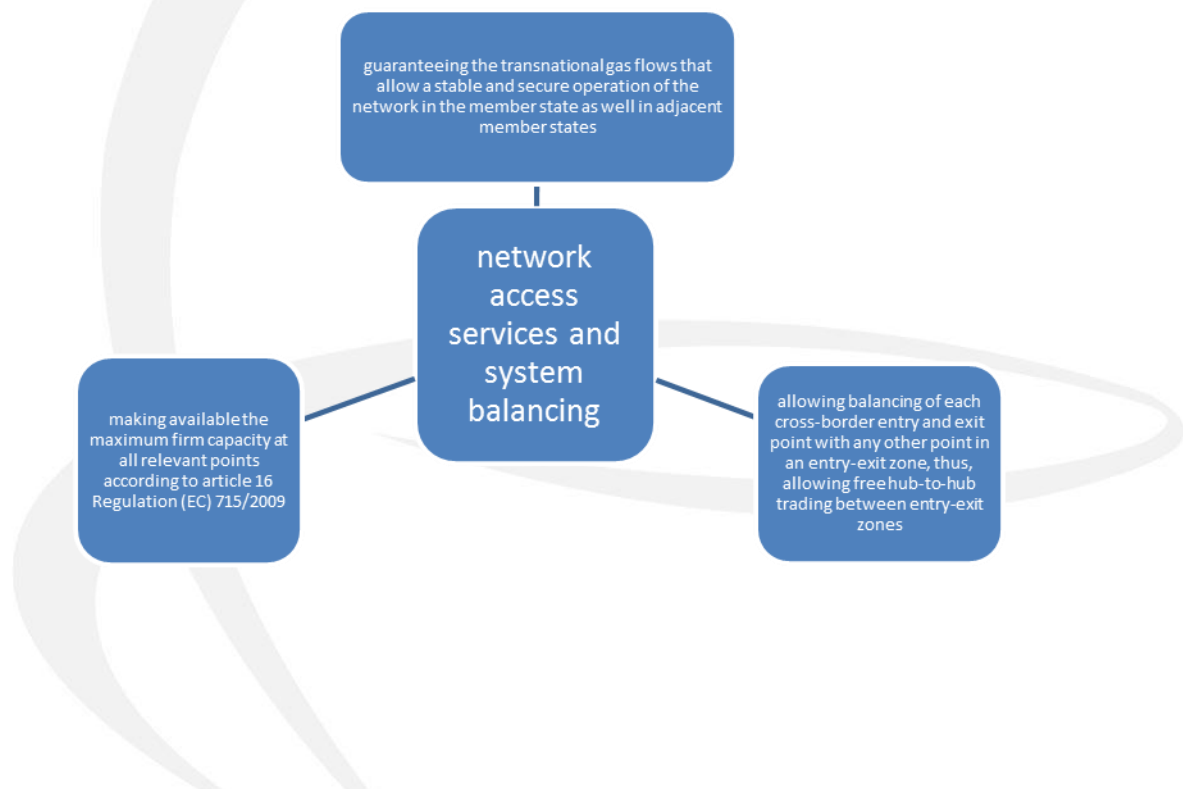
guaranteeing the transnational gas flows that allow a stable and secure operation of the network in the member state as well in adjacent member states

network access services and system balancing

making available the maximum firm capacity at all relevant points according to article 16 Regulation (EC) 715/2009

allowing balancing of each cross-border entry and exit point with any other point in an entry-exit zone, thus, allowing free hub-to-hub trading between entry-exit zones